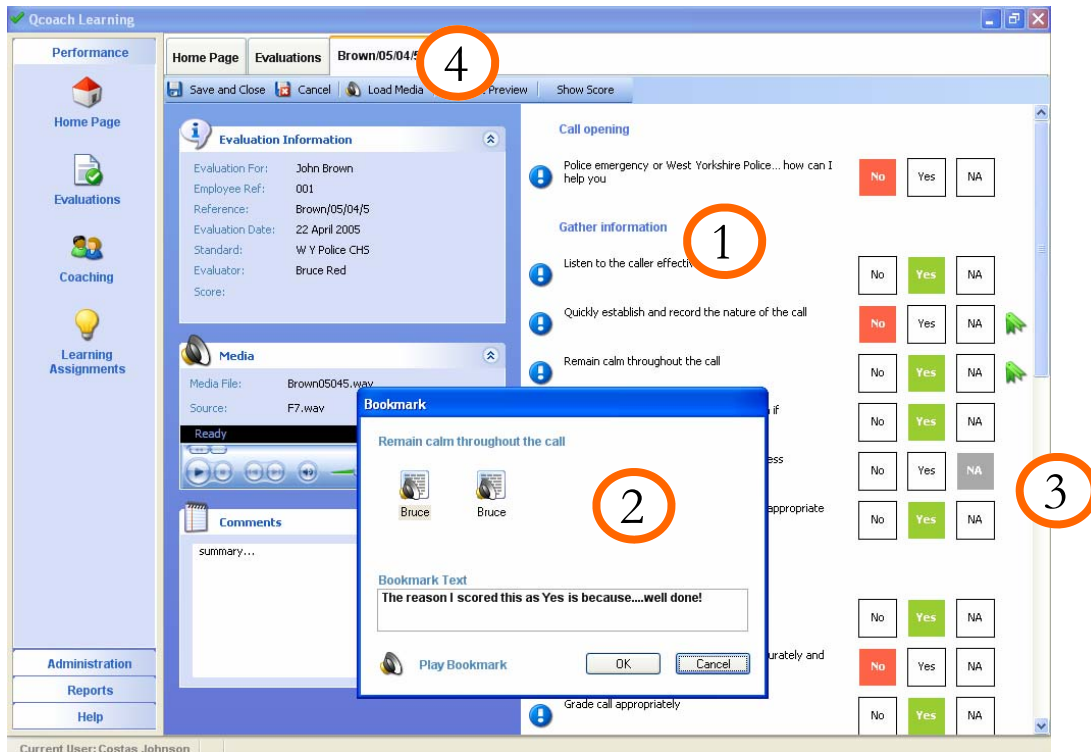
Qcoach Learning

Performance

Home Page

Evaluations

Coaching

Learning Assignments

Administration

Reports

Help

Home Page | Evaluations | Brown/05/04/5

4

Save and Close | Cancel | Load Media | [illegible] Preview | Show Score

Evaluation Information

Evaluation For: John Brown
Employee Ref: 001
Reference: Brown/05/04/5
Evaluation Date: 22 April 2005
Standard: W Y Police CHS
Evaluator: Bruce Red
Score:

Media

Media File: Brown05045.wav
Source: F7.wav

Ready

Comments

summary...

Call opening

Police emergency or West Yorkshire Police... how can I help you

No | Yes | NA

Gather information

1

Listen to the caller effectiv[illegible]

No | Yes | NA

Quickly establish and record the nature of the call

No | Yes | NA

Remain calm throughout the call

No | Yes | NA

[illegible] if

No | Yes | NA

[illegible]ess

No | Yes | NA

3

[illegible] appropriate

No | Yes | NA

No | Yes | NA

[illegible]urately and

No | Yes | NA

Grade call appropriately

No | Yes | NA

Bookmark

Remain calm throughout the call

Bruce Bruce

2

Bookmark Text

The reason I scored this as Yes is because....well done!

Play Bookmark

OK Cancel

Current User: Costas Johnson